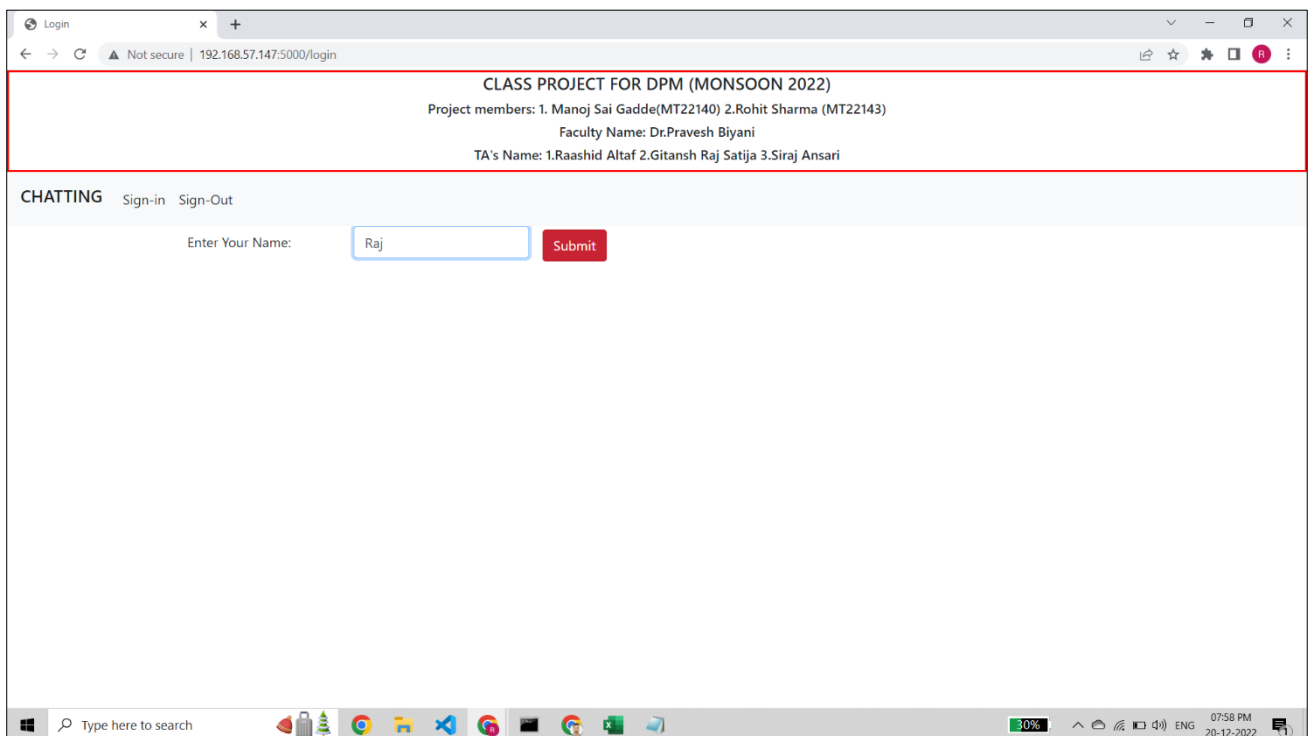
Login

Not secure | 192.168.57.147:5000/login

CLASS PROJECT FOR DPM (MONSOON 2022)

Project members: 1. Manoj Sai Gadde(MT22140) 2.Rohit Sharma (MT22143)

Faculty Name: Dr.Pravesh Biyani

TA's Name: 1.Raashid Altaf 2.Gitansh Raj Satija 3.Siraj Ansari

CHATTING Sign-in Sign-Out

Enter Your Name: Raj Submit

Type here to search

30%

ENG 07:58 PM 20-12-2022